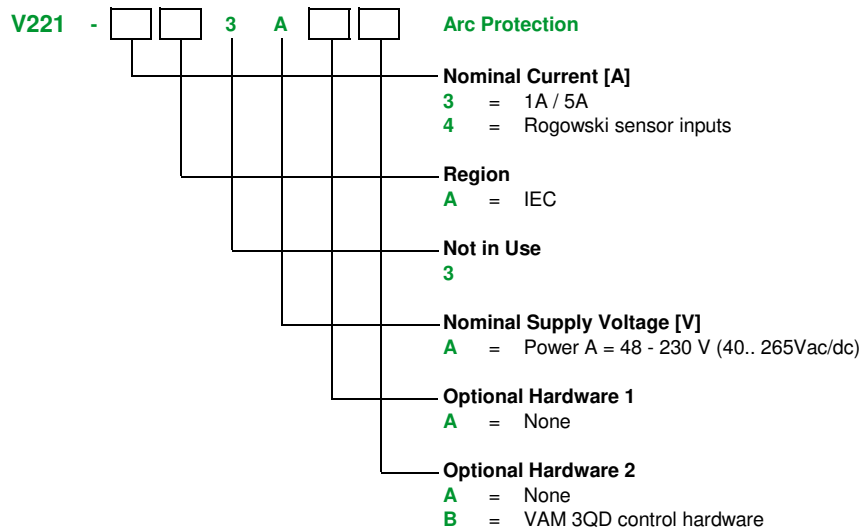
V221 - [ ] [ ] 3 A [ ] [ ] Arc Protection

Nominal Current [A]
3 = 1A / 5A
4 = Rogowski sensor inputs

Region
A = IEC

Not in Use
3

Nominal Supply Voltage [V]
A = Power A = 48 - 230 V (40.. 265Vac/dc)

Optional Hardware 1
A = None

Optional Hardware 2
A = None
B = VAM 3QD control hardware